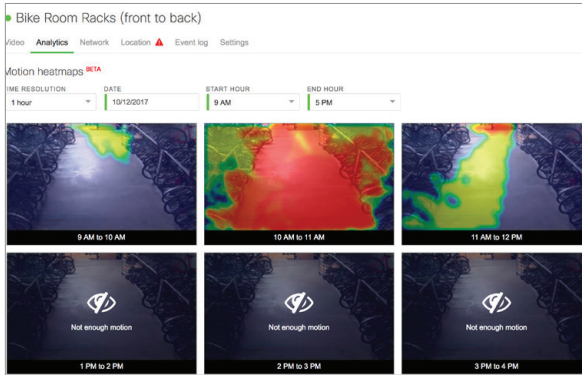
Bike Room Racks (front to back)

Video Analytics Network Location Event log Settings

Motion heatmaps BETA

TIME RESOLUTION
1 hour

DATE
10/12/2017

START HOUR
9 AM

END HOUR
5 PM

9 AM to 10 AM

10 AM to 11 AM

11 AM to 12 PM

Not enough motion
1 PM to 2 PM

Not enough motion
2 PM to 3 PM

Not enough motion
3 PM to 4 PM